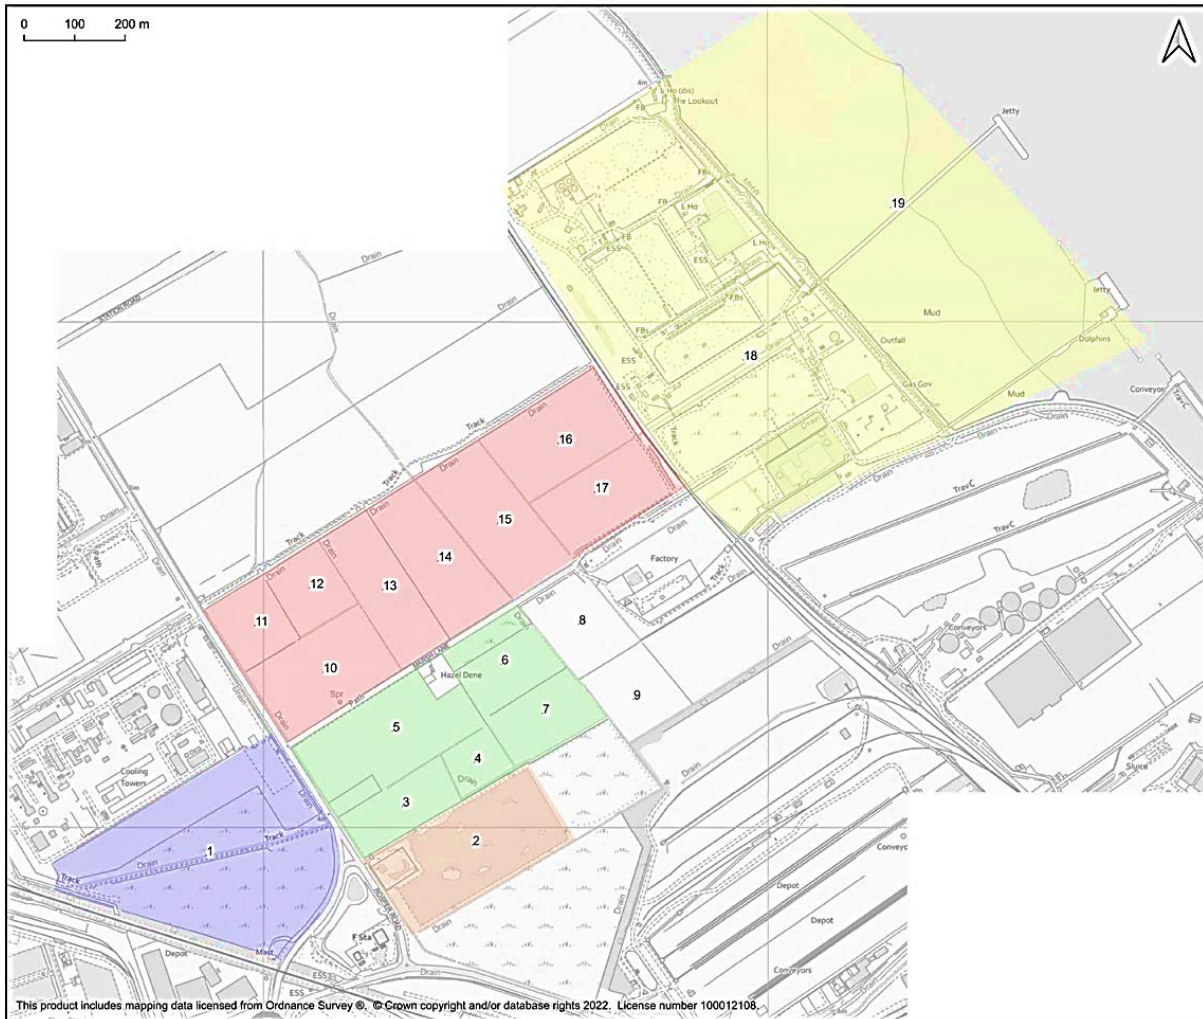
0 100 200 m

4m
L Ho (dis)
The Lookout
FB
Jetty
FBs
MHW
FB
L Ho
19
FB
ESS
ESS
L Ho
Drain
Drain
FBs
Drain
FBs
Jetty
STATION ROAD
Drain
ESS
Mud
Outfall
18
Dolphins
ESS
Gas Gov
Conveyor
Mud
Drain
Track
Drain
16
Track
Drain
17
Drain
Drain
TravC
Track
Drain
15
TravC
Drain
Drain
14
Drain
13
Factory
Track
Drain
Track
12
Drain
Drain
Drain
Conveyors
11
8
Drain
MARSH LANE
Drain
6
10
Hazel Dene
9
Drain
Spr
Path
5
7
Drain
Drain
Cooling Towers
4
Drain
Sluice
Track
3
Drain
1
2
Track
Conveyo
Drain
Drain
Depot
F Sta
Depot
Drain
Depot
Mast
ESS
Drain
Conveyors
This product includes mapping data licensed from Ordnance Survey ®. © Crown copyright and/or database rights 2022. License number 100012108.